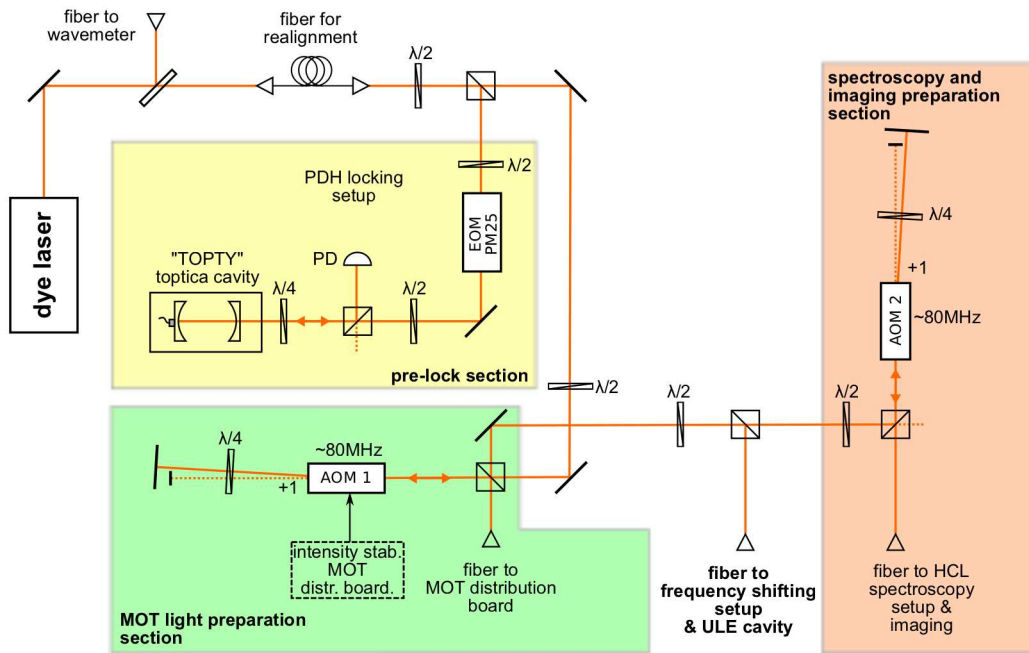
fiber to wavemeter

fiber for realignment

λ/2

spectroscopy and imaging preparation section

λ/2

PDH locking setup

EOM PM25

λ/4

"TOPTY" toptica cavity

PD

λ/4

λ/2

+1

AOM 2

~80MHz

dye laser

pre-lock section

λ/2

λ/2

λ/2

λ/4

~80MHz

AOM 1

+1

intensity stab. MOT distr. board.

fiber to MOT distribution board

fiber to frequency shifting setup & ULE cavity

fiber to HCL spectroscopy setup & imaging

MOT light preparation section